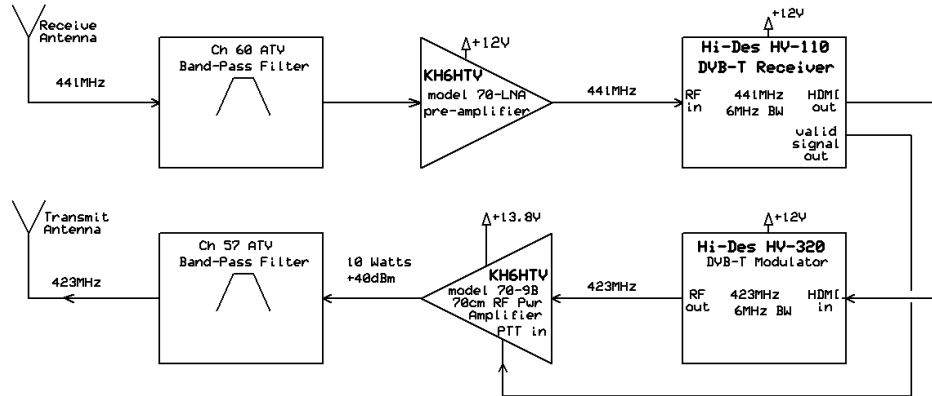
Receive Antenna

441MHz

Ch 60 ATV Band-Pass Filter

+12V

KH6HTV model 70-LNA pre-amplifier

441MHz

+12V

Hi-Des HV-110 DVB-T Receiver

RF in

441MHz 6MHz BW

HDMI out

valid signal out

Transmit Antenna

423MHz

Ch 57 ATV Band-Pass Filter

10 Watts +40dBm

+13.8V

KH6HTV model 70-9B 70cm RF Pwr Amplifier PTT in

423MHz

+12V

Hi-Des HV-320 DVB-T Modulator

RF out

423MHz 6MHz BW

HDMI in